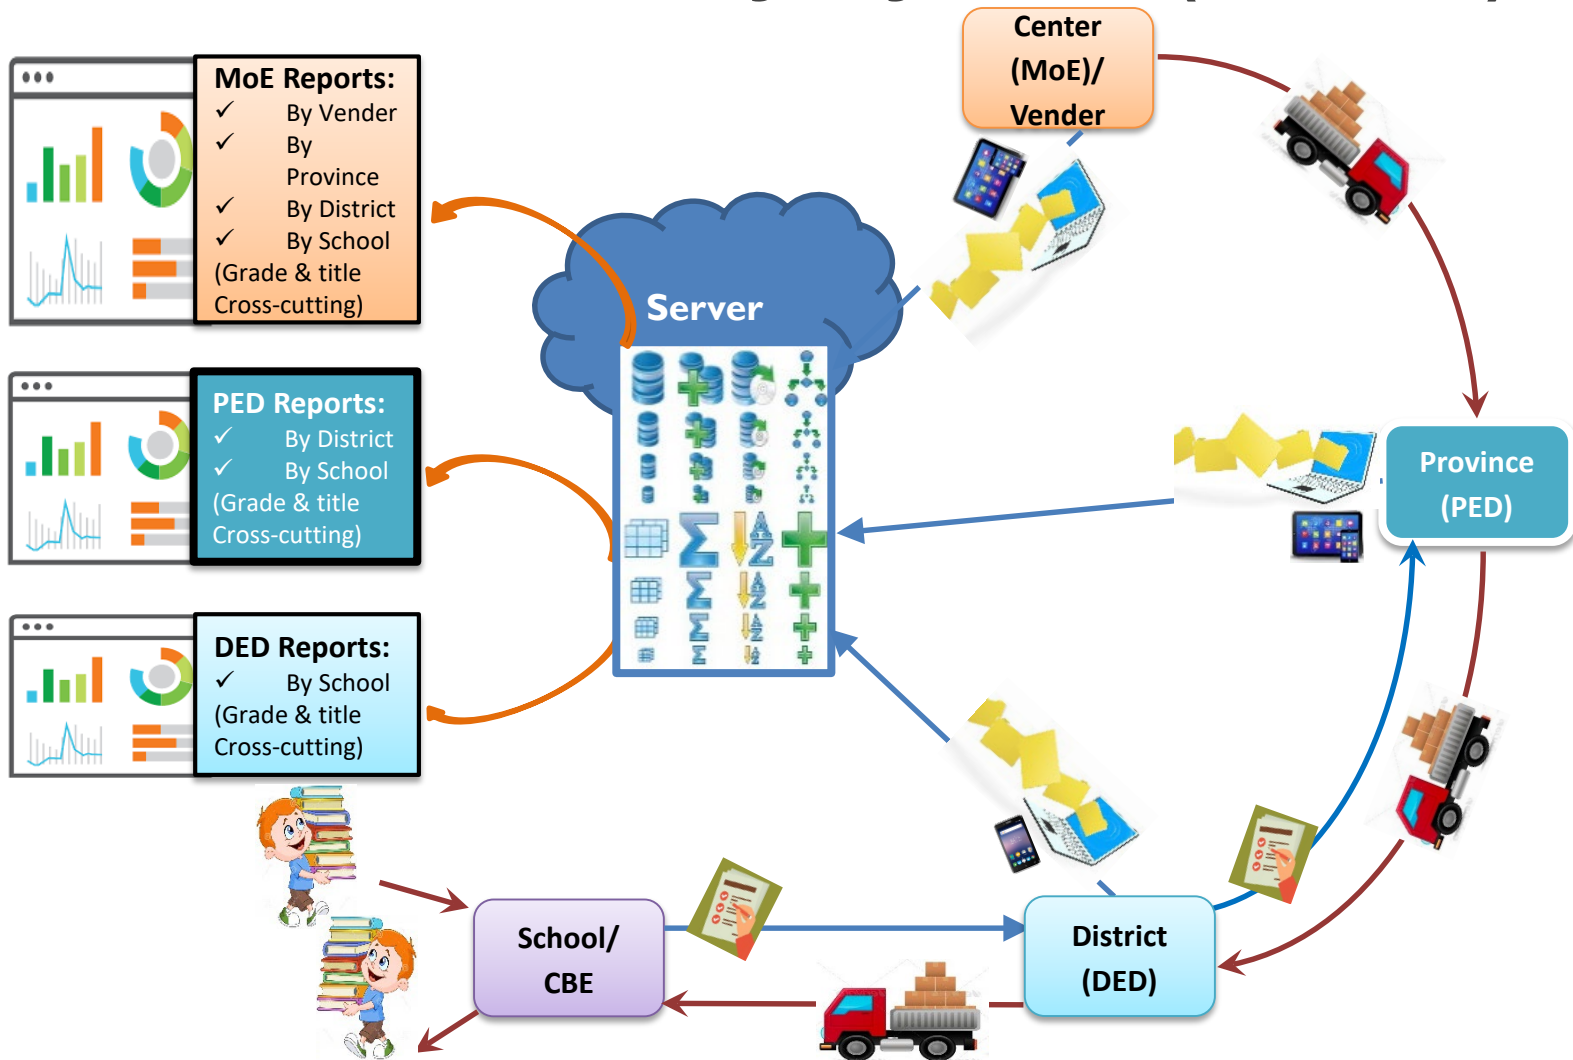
MoE Reports:
✓ By Vender
✓ By Province
✓ By District
✓ By School
(Grade & title Cross-cutting)

PED Reports:
✓ By District
✓ By School
(Grade & title Cross-cutting)

DED Reports:
✓ By School
(Grade & title Cross-cutting)

Server

Center (MoE)/ Vender

Province (PED)

District (DED)

School/ CBE